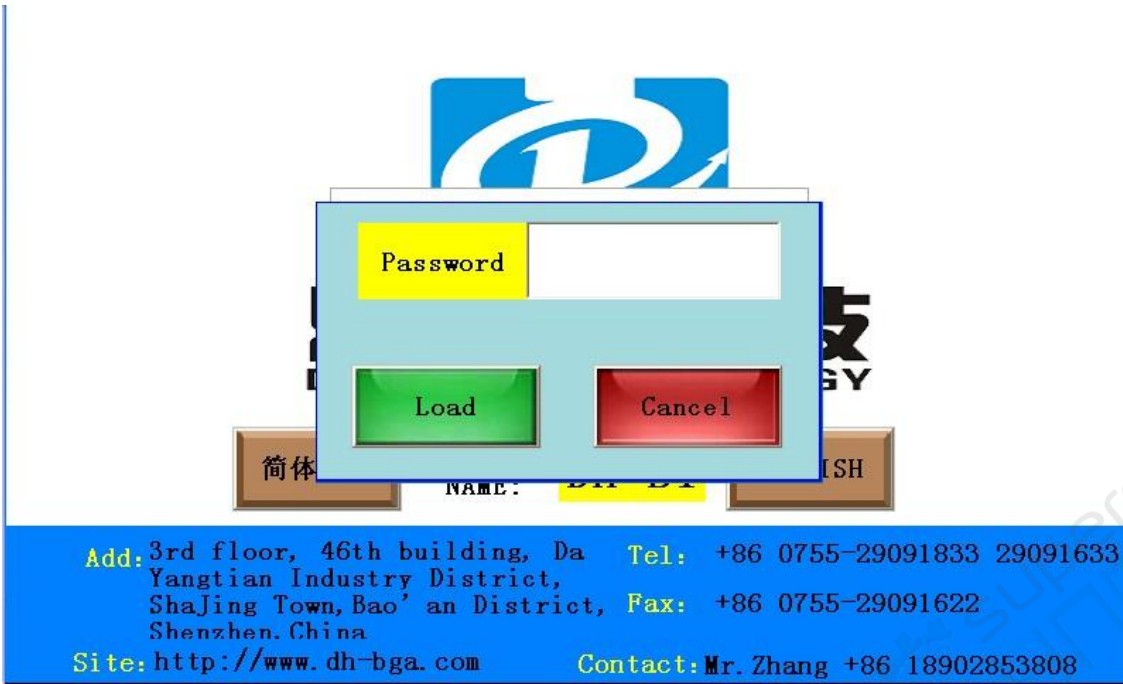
Password

Load

Cancel

简体

NAME:

ISH

Add: 3rd floor, 46th building, Da Yangtian Industry District, ShaJing Town, Bao' an District, Shenzhen, China

Tel: +86 0755-29091833 29091633

Fax: +86 0755-29091622

Site: http://www.dh-bga.com

Contact: Mr. Zhang +86 18902853808